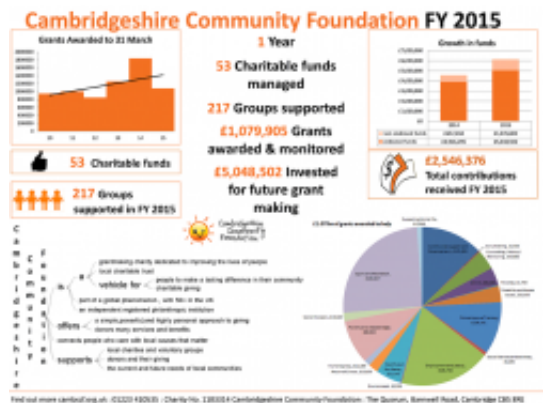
Cambridgeshire Community Foundation FY 2015

Grants Awarded to 31 March

1 Year

53 Charitable funds managed

217 Groups supported

£1,079,905 Grants awarded & monitored

£5,048,502 Invested for future grant making

Growth in funds

53 Charitable funds

217 Groups supported in FY 2015

£2,546,376 Total contributions received FY 2015

Cambridgeshire Community Foundation

Cambridgeshire Community Foundation

is a

grantmaking charity dedicated to improving the lives of people

local charitable trust

vehicle for

people to make a lasting difference in their community

charitable giving

part of a global phenomenon, with 700 in the UK

an independent registered philanthropic institution

offers

a simple, powerful and highly personal approach to giving

donors many services and benefits

connects people who care with local causes that matter

supports

local charities and voluntary groups

donors and their giving

the current and future needs of local communities

Find out more cambscf.org.uk · 01223 410535 · Charity No. 1103314 Cambridgeshire Community Foundation · The Quorum, Barnwell Road, Cambridge CB5 8RE